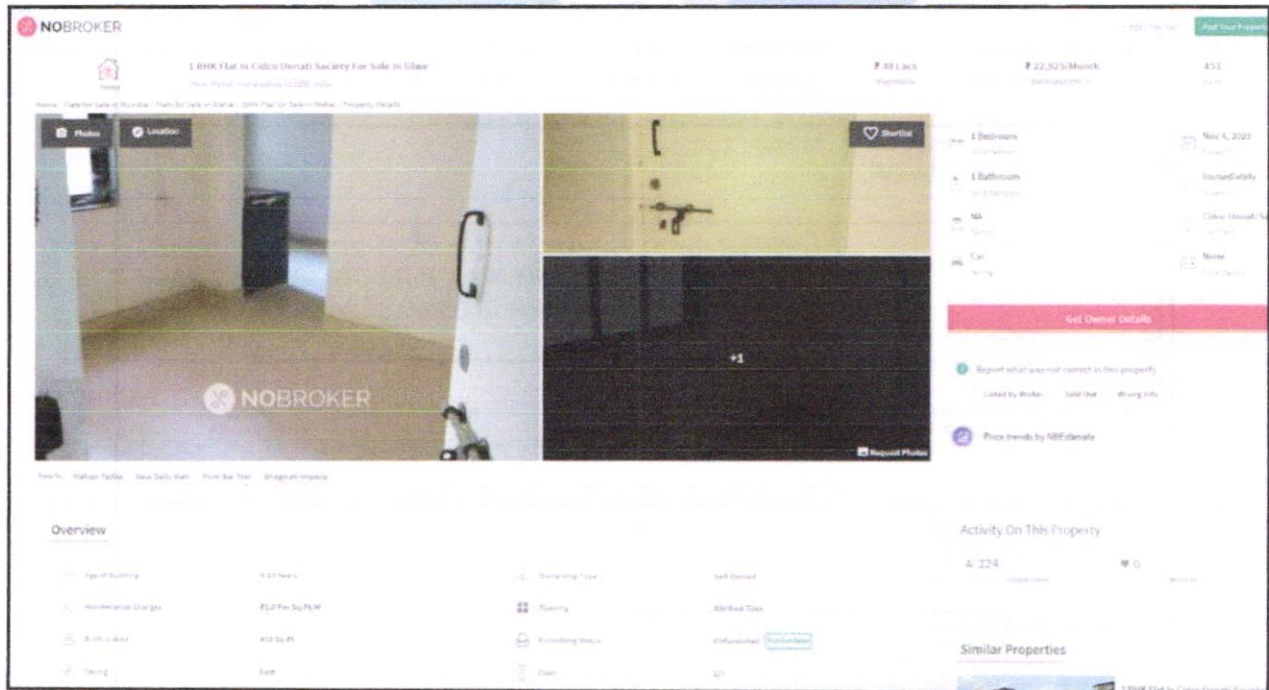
NOBROKER

Post Your Property

1 BHK Flat In Cidco Unnati Society For Sale In Ghe

₹ 48 Lacs

₹ 22,925/Month

451

Photos

Location

Shortlist

NOBROKER

+1

Request Photos

1 Bedroom

1 Bathroom

NA

Car

Nov 4, 2023

Immediately

Cidco Unnati So

None

Get Owner Details

Report what was not correct in this property

Listed by Broker

Sold Out

Wrong Info

Price trends by NBEstimate

Overview

Age of Building

Maintenance Charges

Builtup Area

410 Sq.Ft

Facing

East

Ownership Type

Self Owned

Flooring

Vitrified Tiles

Furnishing Status

Unfurnished

Floor

Activity On This Property

224

0

Similar Properties

1 BHK Flat In Cidco Unnati Society